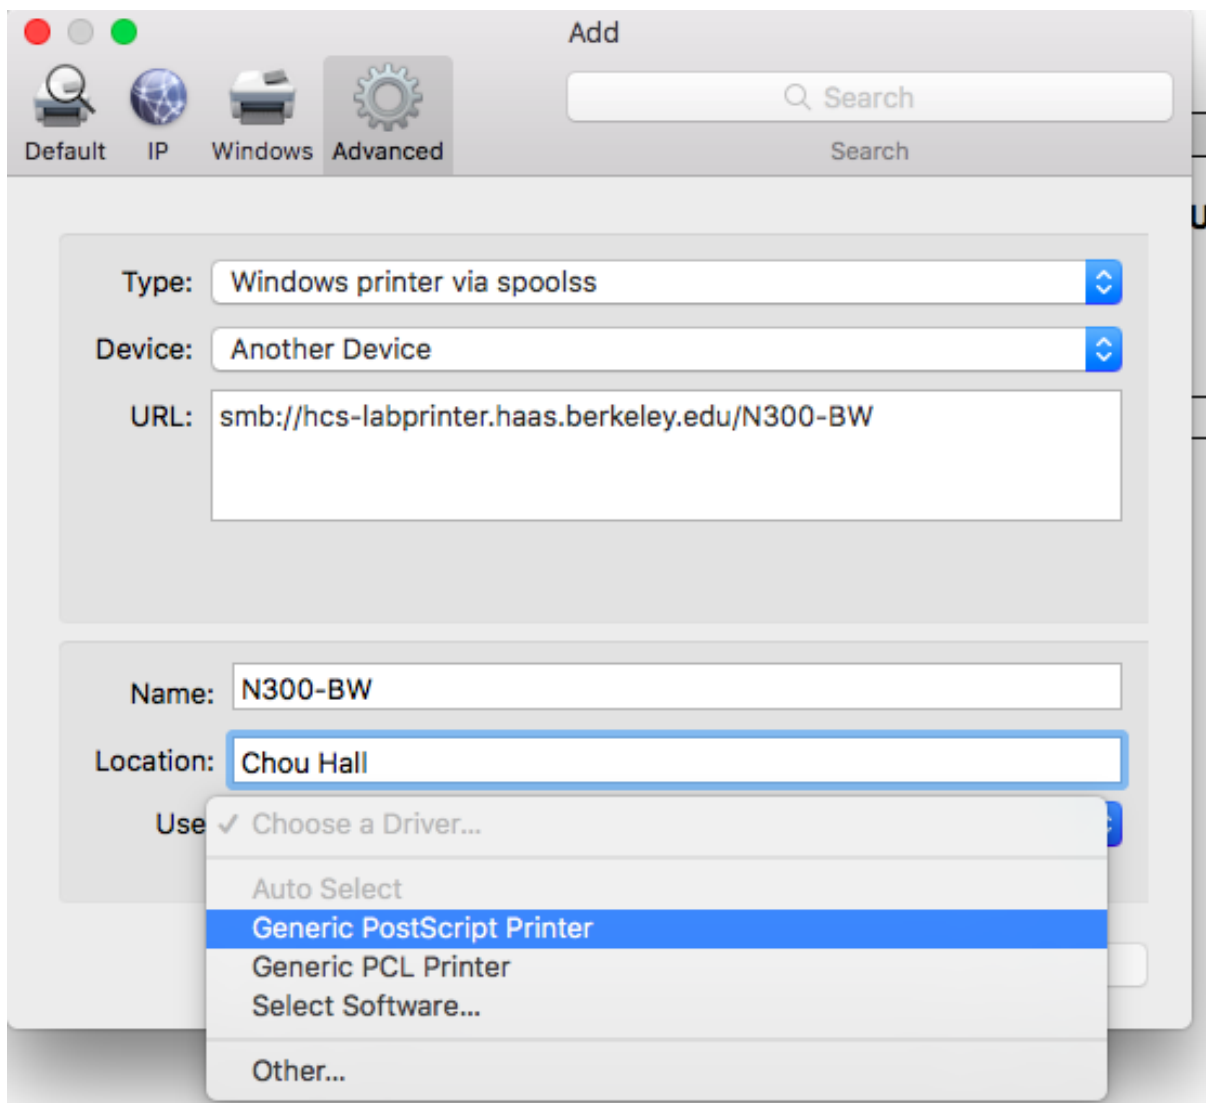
Add

Default IP Windows Advanced

Search

Search

Type: Windows printer via spoolss

Device: Another Device

URL: smb://hcs-labprinter.haas.berkeley.edu/N300-BW

Name: N300-BW

Location: Chou Hall

Use ✓ Choose a Driver...

Auto Select
Generic PostScript Printer
Generic PCL Printer
Select Software...

Other...